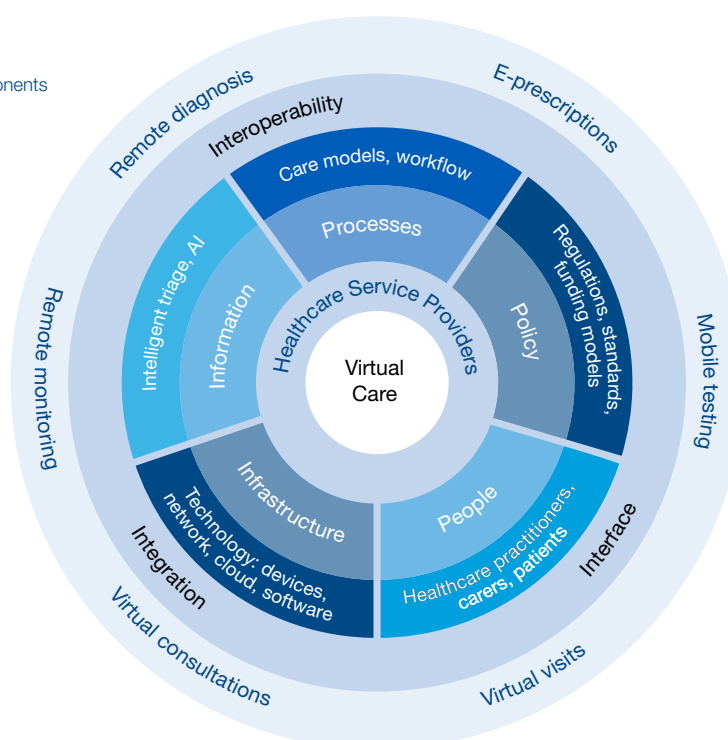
onents

Remote diagnosis
E-prescriptions
Mobile testing
Virtual visits
Virtual consultations
Remote monitoring

Interoperability
Interface
Integration

Care models, workflow
Regulations, standards, funding models
Healthcare practitioners, carers, patients
Technology: devices, network, cloud, software
Intelligent triage, AI

Processes
Policy
People
Infrastructure
Information

Healthcare Service Providers

Virtual Care